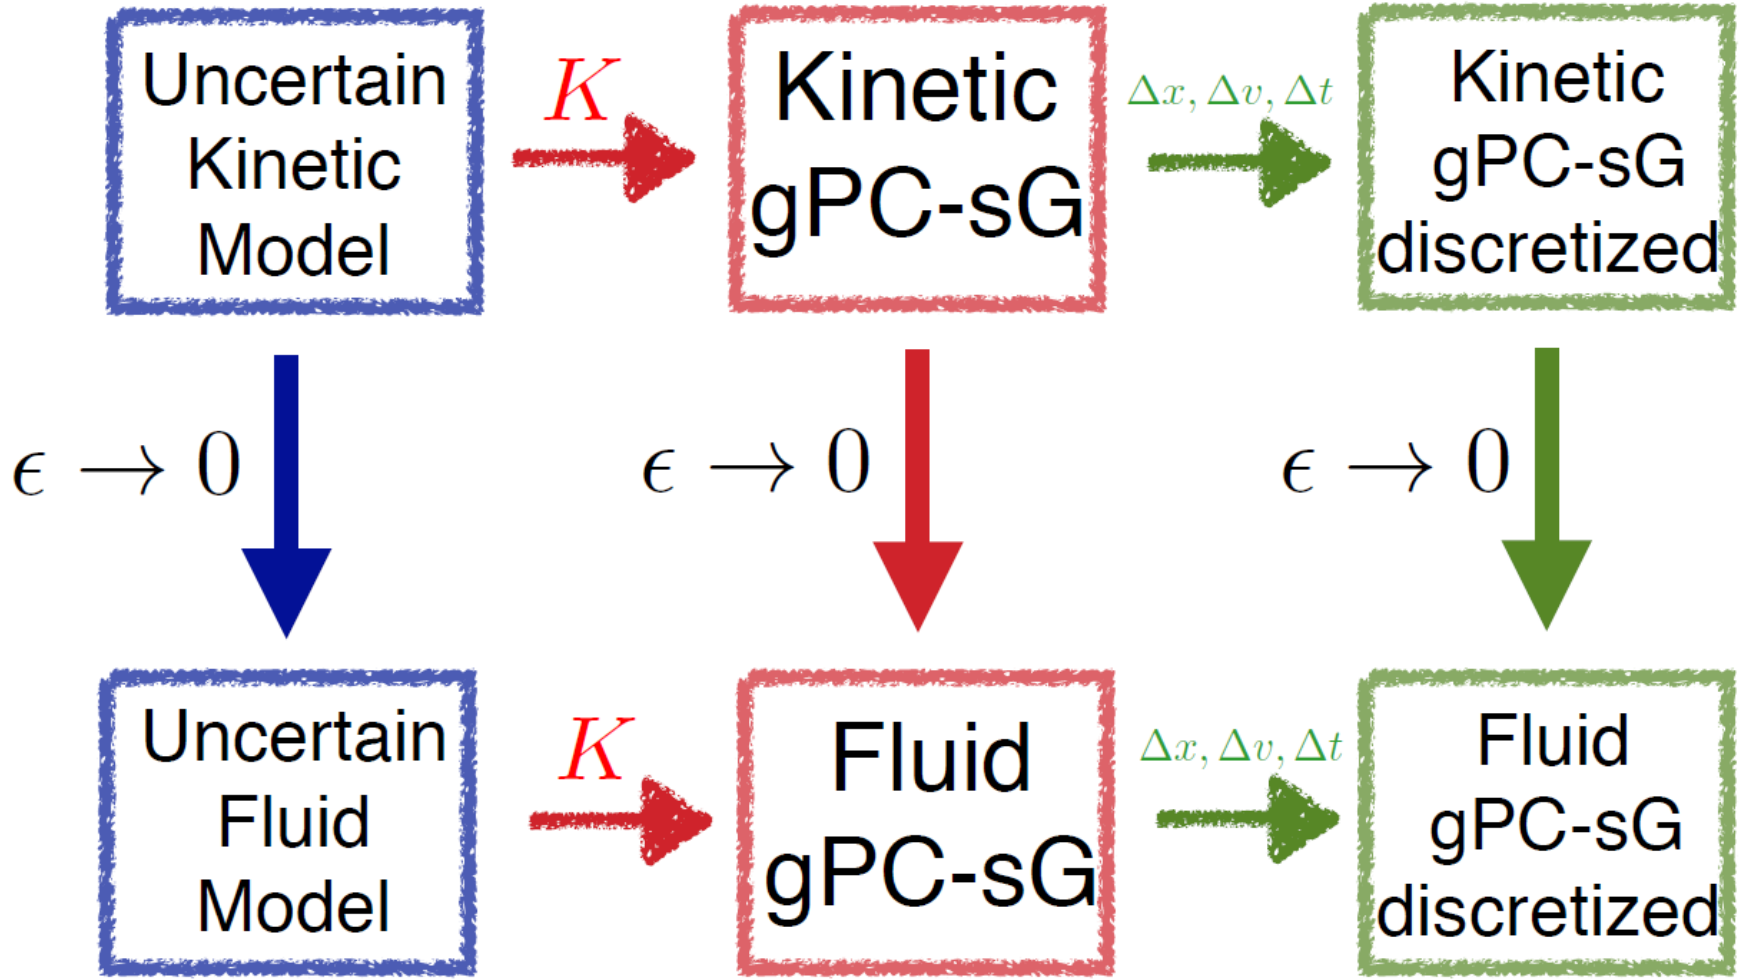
Uncertain Kinetic Model

$K$

Kinetic gPC-sG

$\Delta x, \Delta v, \Delta t$

Kinetic gPC-sG discretized

$\epsilon \rightarrow 0$

$\epsilon \rightarrow 0$

$\epsilon \rightarrow 0$

Uncertain Fluid Model

$K$

Fluid gPC-sG

$\Delta x, \Delta v, \Delta t$

Fluid gPC-sG discretized